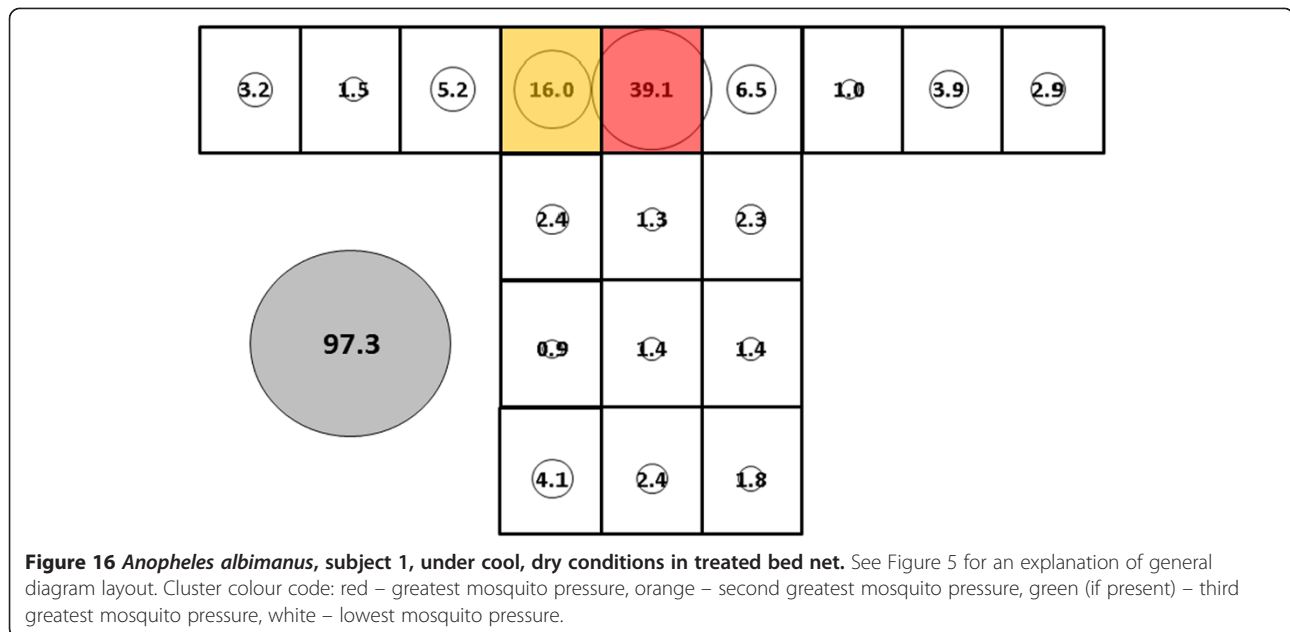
| 3.2 | 1.5 | 5.2 | 16.0 | 39.1 | 6.5 | 1.0 | 3.9 | 2.9 |
|---|---|---|---|---|---|---|---|---|
| | | | 2.4 | 1.3 | 2.3 | | | |
| | | | 0.9 | 1.4 | 1.4 | | | |
| | | | 4.1 | 2.4 | 1.8 | | | |

97.3

**Figure 16** ***Anopheles albimanus*****, subject 1, under cool, dry conditions in treated bed net.** See Figure 5 for an explanation of general diagram layout. Cluster colour code: red – greatest mosquito pressure, orange – second greatest mosquito pressure, green (if present) – third greatest mosquito pressure, white – lowest mosquito pressure.